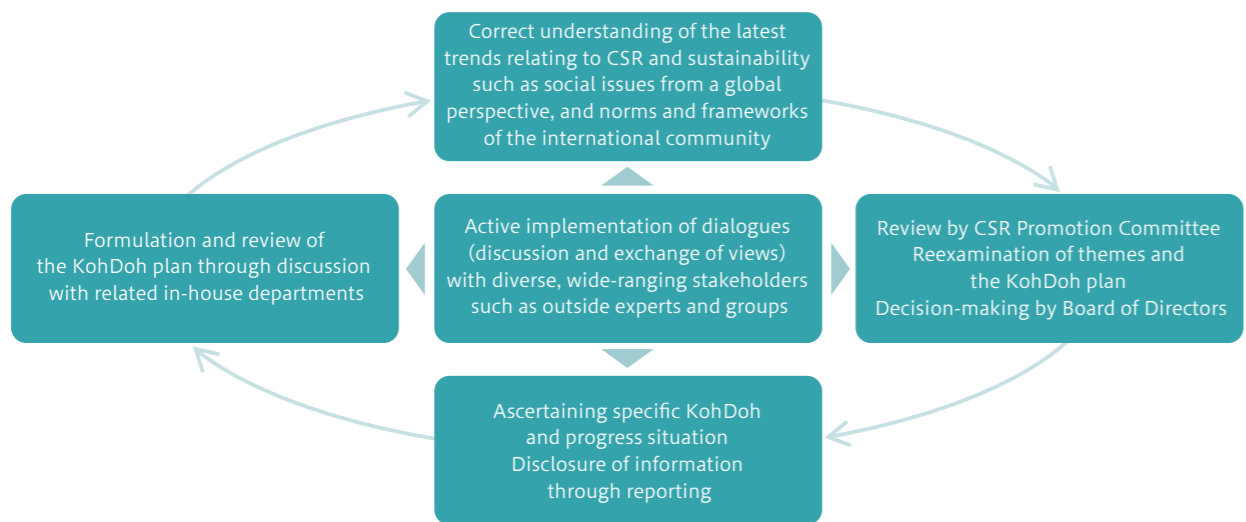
Correct understanding of the latest trends relating to CSR and sustainability such as social issues from a global perspective, and norms and frameworks of the international community

Formulation and review of the KohDoh plan through discussion with related in-house departments

Active implementation of dialogues (discussion and exchange of views) with diverse, wide-ranging stakeholders such as outside experts and groups

Review by CSR Promotion Committee
Reexamination of themes and the KohDoh plan
Decision-making by Board of Directors

Ascertaining specific KohDoh and progress situation
Disclosure of information through reporting